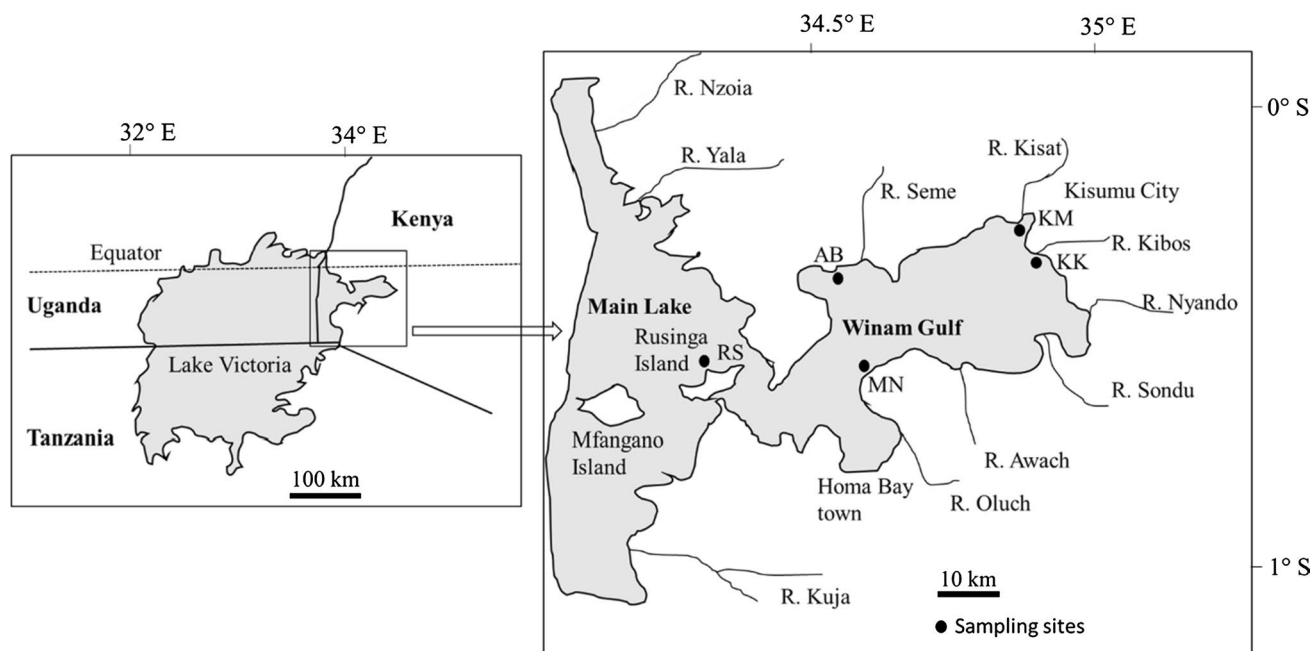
32° E
34° E
Kenya
Equator
Uganda
Lake Victoria
Tanzania
100 km

34.5° E
35° E
0° S
R. Nzoia
R. Yala
R. Kisat
R. Seme
Kisumu City
KM
R. Kibos
AB
KK
Main Lake
R. Nyando
Winam Gulf
Rusinga Island
RS
MN
R. Sondu
Mfangano Island
R. Awach
Homa Bay town
R. Oluch
1° S
10 km
R. Kuja
Sampling sites